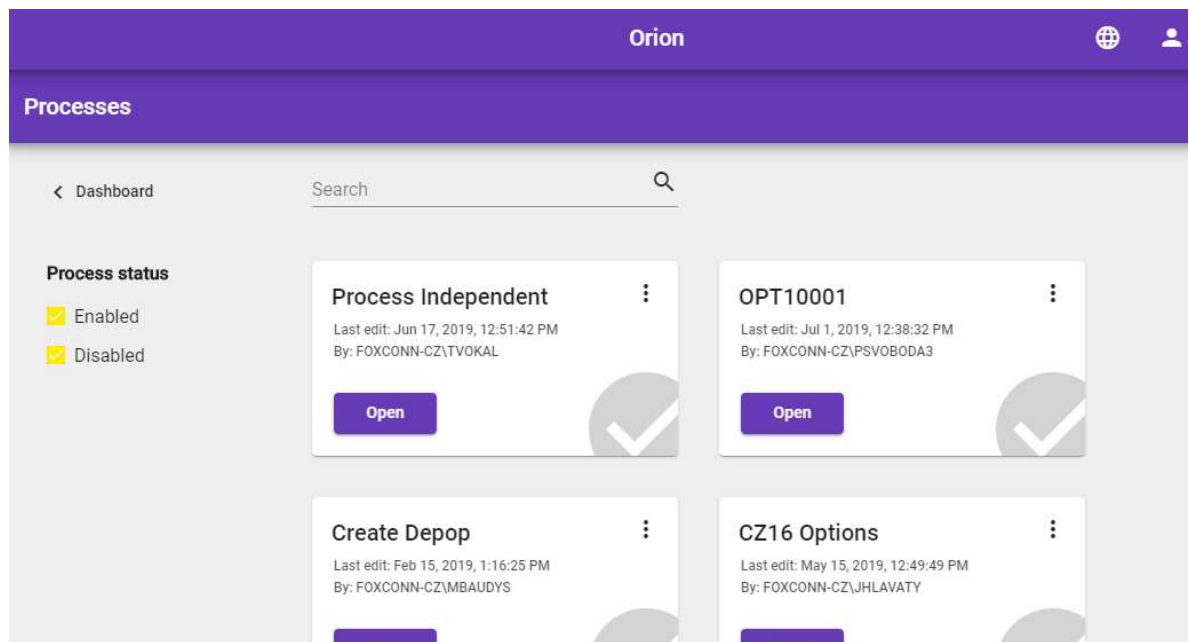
Orion

Processes

Dashboard

Search

Process status

Enabled

Disabled

Process Independent
Last edit: Jun 17, 2019, 12:51:42 PM
By: FOXCONN-CZ\TVOKAL
Open

OPT10001
Last edit: Jul 1, 2019, 12:38:32 PM
By: FOXCONN-CZ\PSVOBODA3
Open

Create Depop
Last edit: Feb 15, 2019, 1:16:25 PM
By: FOXCONN-CZ\MBAUDYS

CZ16 Options
Last edit: May 15, 2019, 12:49:49 PM
By: FOXCONN-CZ\JHLAVATY